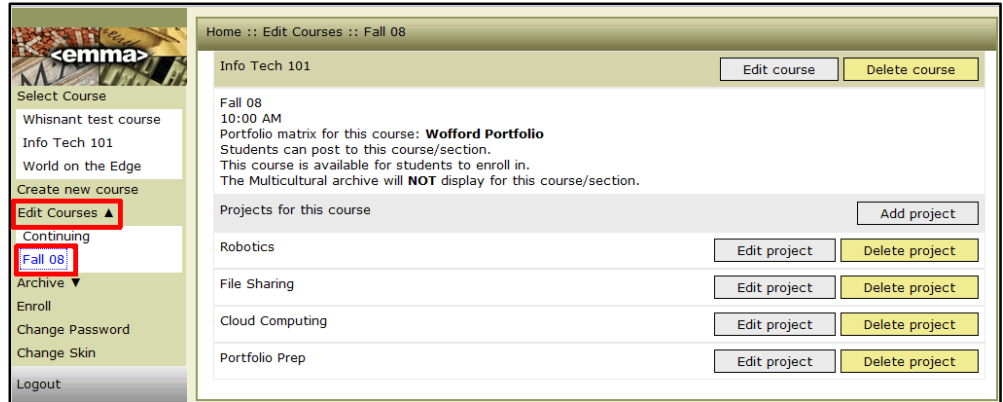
<emma>

Select Course
Whisnant test course
Info Tech 101
World on the Edge
Create new course
Edit Courses ▲
Continuing
Fall 08
Archive ▼
Enroll
Change Password
Change Skin
Logout

Home :: Edit Courses :: Fall 08

Info Tech 101
Edit course
Delete course

Fall 08
10:00 AM
Portfolio matrix for this course: **Wofford Portfolio**
Students can post to this course/section.
This course is available for students to enroll in.
The Multicultural archive will **NOT** display for this course/section.

Projects for this course
Add project

Robotics
Edit project
Delete project

File Sharing
Edit project
Delete project

Cloud Computing
Edit project
Delete project

Portfolio Prep
Edit project
Delete project